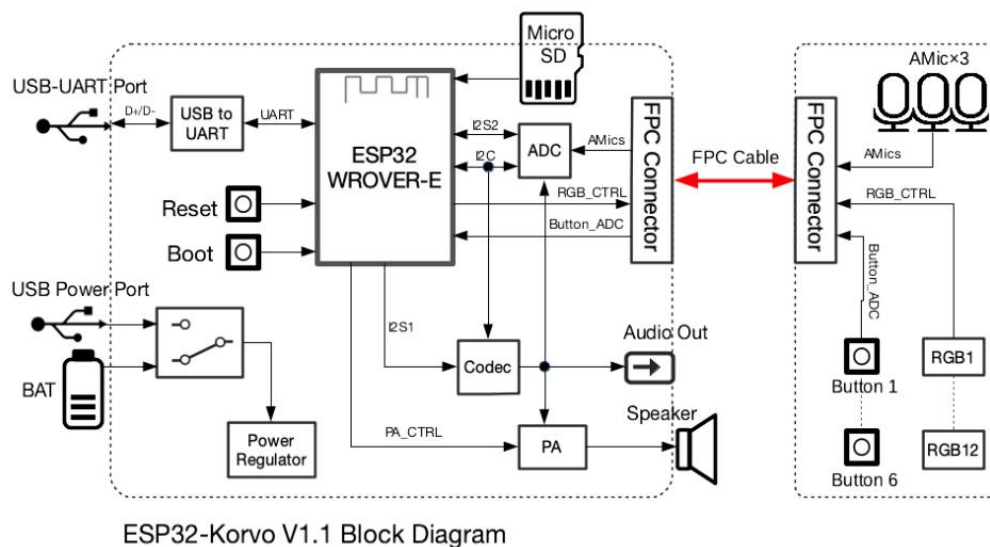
Micro SD

AMic×3

USB-UART Port

D+/D-

USB to UART

UART

ESP32 WROVER-E

I2S2

I2C

ADC

AMics

FPC Connector

FPC Cable

FPC Connector

AMics

RGB_CTRL

RGB_CTRL

Button_ADC

Reset

Boot

Button_ADC

USB Power Port

I2S1

Audio Out

BAT

Codec

Button 1

RGB1

Speaker

PA_CTRL

Power Regulator

PA

Button 6

RGB12

ESP32-Korvo V1.1 Block Diagram